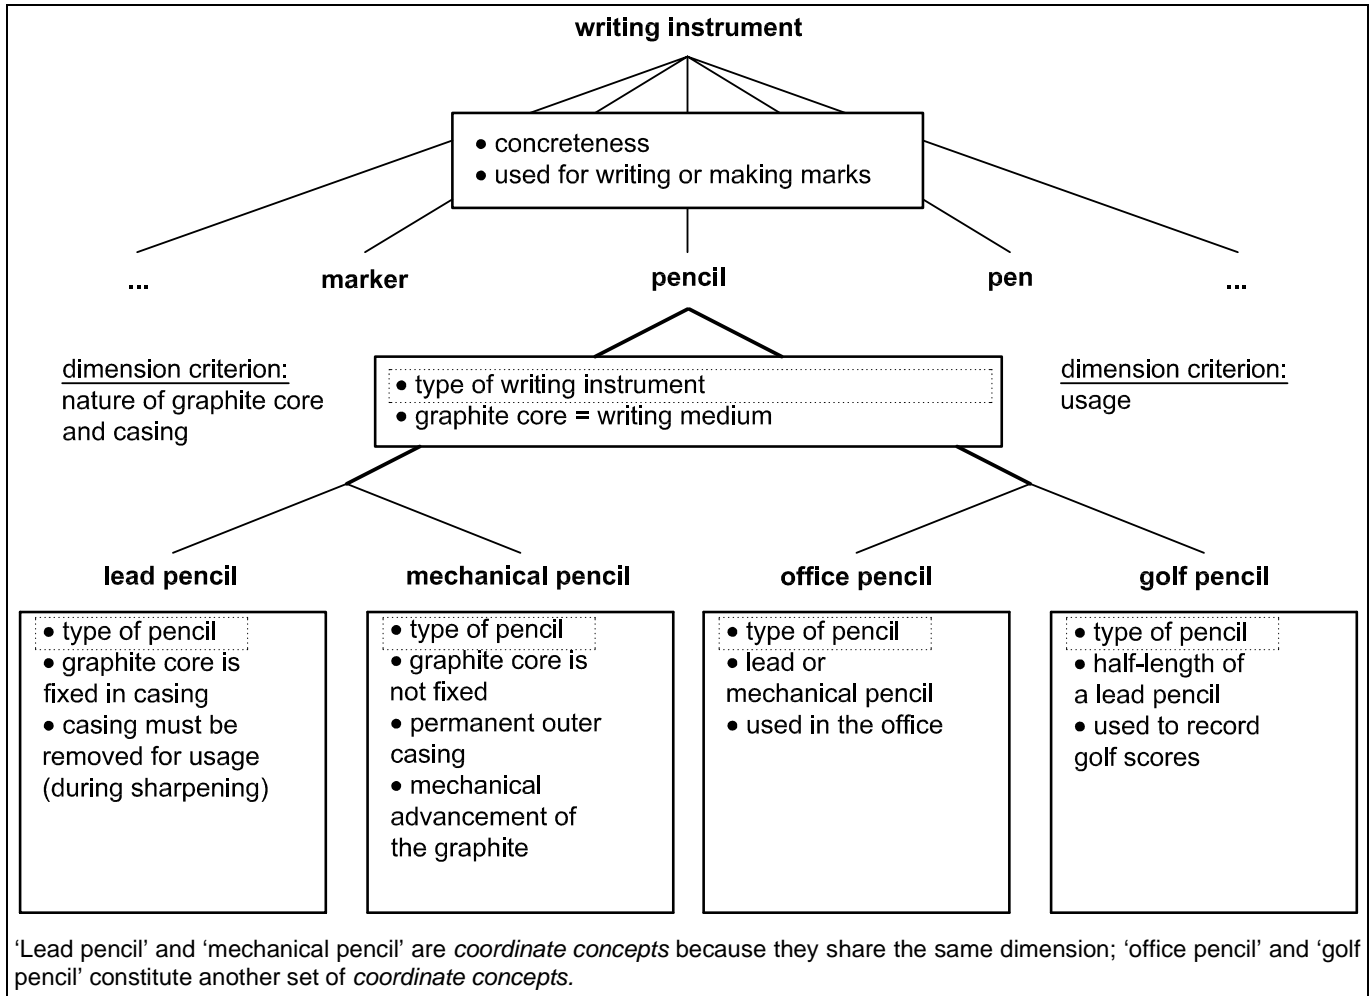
writing instrument

• concreteness
• used for writing or making marks

...

marker

pencil

pen

...

dimension criterion:
nature of graphite core and casing

• type of writing instrument
• graphite core = writing medium

dimension criterion:
usage

lead pencil

mechanical pencil

office pencil

golf pencil

• type of pencil
• graphite core is fixed in casing
• casing must be removed for usage (during sharpening)

• type of pencil
• graphite core is not fixed
• permanent outer casing
• mechanical advancement of the graphite

• type of pencil
• lead or mechanical pencil
• used in the office

• type of pencil
• half-length of a lead pencil
• used to record golf scores

'Lead pencil' and 'mechanical pencil' are *coordinate concepts* because they share the same dimension; 'office pencil' and 'golf pencil' constitute another set of *coordinate concepts.*